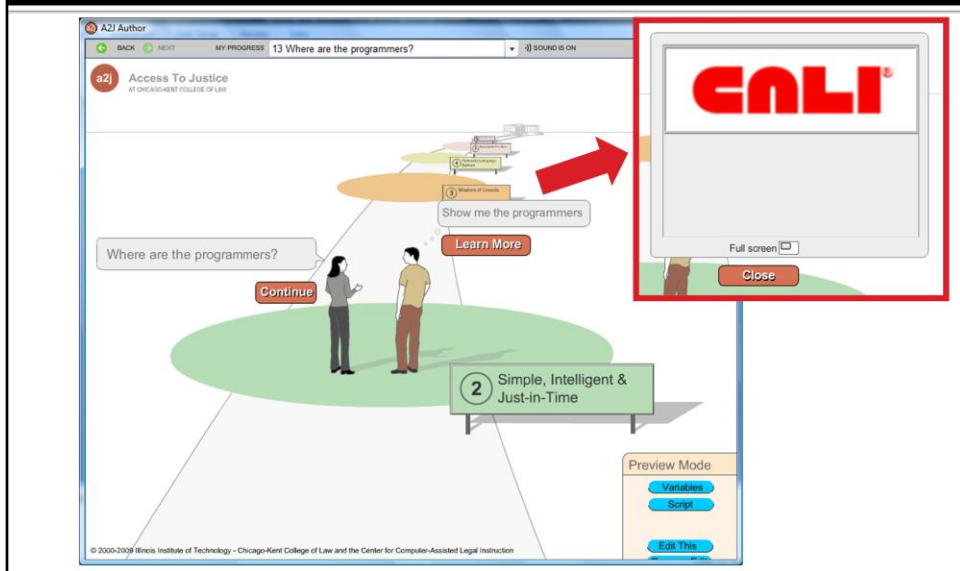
A2J Author

BACK NEXT MY PROGRESS 13 Where are the programmers? SOUND IS ON

a2j Access To Justice AT CHICAGO-KENT COLLEGE OF LAW

3 Wisdom of Crowds

Show me the programmers

Learn More

Where are the programmers?

Continue

2 Simple, Intelligent & Just-in-Time

CALI

Full screen

Close

Preview Mode

Variables

Script

Edit This

© 2000-2009 Illinois Institute of Technology - Chicago-Kent College of Law and the Center for Computer-Assisted Legal Instruction